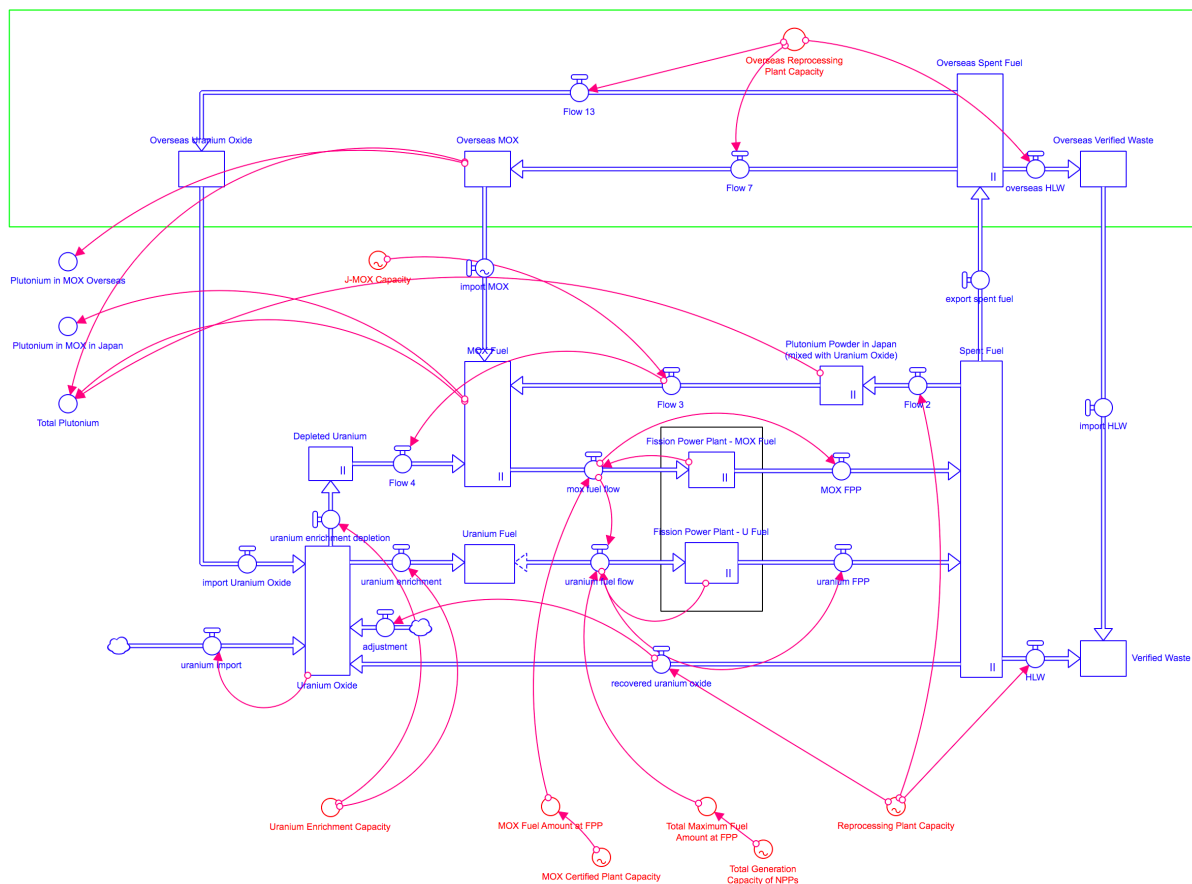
Overseas Reprocessing Plant Capacity

Overseas Spent Fuel

Flow 13

Overseas Uranium Oxide

Overseas MOX

Flow 7

overseas HLW

Overseas Verified Waste

Plutonium in MOX Overseas

J-MOX Capacity

import MOX

export spent fuel

Plutonium in MOX in Japan

Plutonium Powder in Japan (mixed with Uranium Oxide)

MOX Fuel

Spent Fuel

Flow 3

Flow 2

Total Plutonium

import HLW

Depleted Uranium

Flow 4

Fission Power Plant - MOX Fuel

mox fuel flow

MOX FPP

uranium enrichment depletion

Uranium Fuel

Fission Power Plant - U Fuel

import Uranium Oxide

uranium enrichment

uranium fuel flow

uranium FPP

adjustment

uranium import

Uranium Oxide

recovered uranium oxide

HLW

Verified Waste

Uranium Enrichment Capacity

MOX Fuel Amount at FPP

Total Maximum Fuel Amount at FPP

Reprocessing Plant Capacity

MOX Certified Plant Capacity

Total Generation Capacity of NPPs